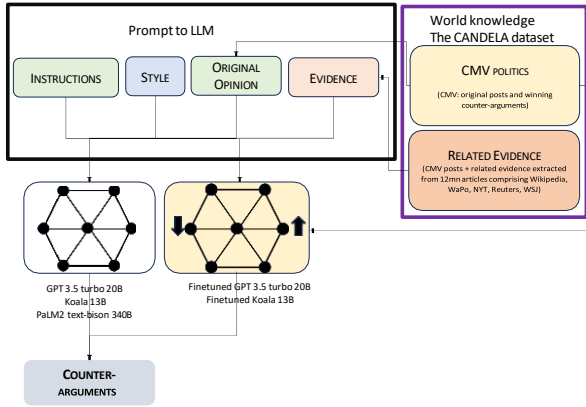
Prompt to LLM

INSTRUCTIONS

STYLE

ORIGINAL OPINION

EVIDENCE

World knowledge
The CANDELA dataset

CMV POLITICS

(CMV: original posts and winning counter-arguments)

RELATED EVIDENCE

(CMV posts + related evidence extracted from 12mn articles comprising Wikipedia, WaPo, NYT, Reuters, WSJ)

GPT 3.5 turbo 20B
Koala 13B
PaLM2 text-bison 340B

Finetuned GPT 3.5 turbo 20B
Finetuned Koala 13B

COUNTER-ARGUMENTS